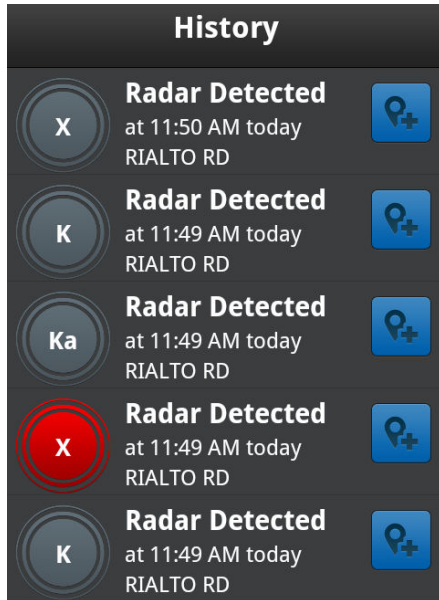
History

X
Radar Detected
at 11:50 AM today
RIALTO RD

K
Radar Detected
at 11:49 AM today
RIALTO RD

Ka
Radar Detected
at 11:49 AM today
RIALTO RD

X
Radar Detected
at 11:49 AM today
RIALTO RD

K
Radar Detected
at 11:49 AM today
RIALTO RD